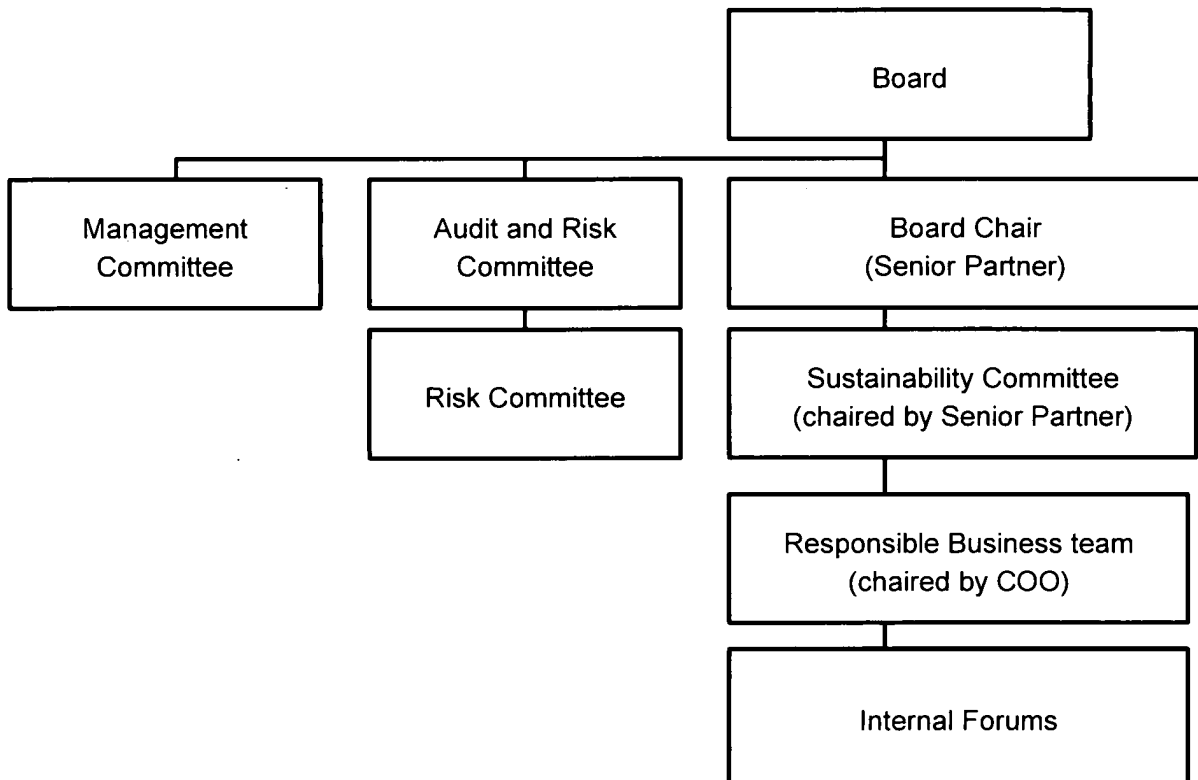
Board

Management Committee

Audit and Risk Committee

Risk Committee

Board Chair (Senior Partner)

Sustainability Committee (chaired by Senior Partner)

Responsible Business team (chaired by COO)

Internal Forums